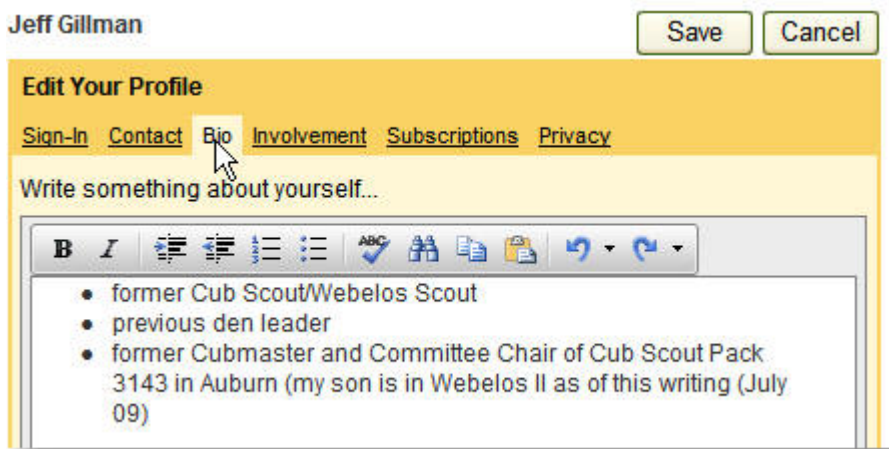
Jeff Gillman

Save Cancel

Edit Your Profile

Sign-In Contact Bio Involvement Subscriptions Privacy

Write something about yourself...

B I

ABC

- former Cub Scout/Webelos Scout
- previous den leader
- former Cubmaster and Committee Chair of Cub Scout Pack 3143 in Auburn (my son is in Webelos II as of this writing (July 09)